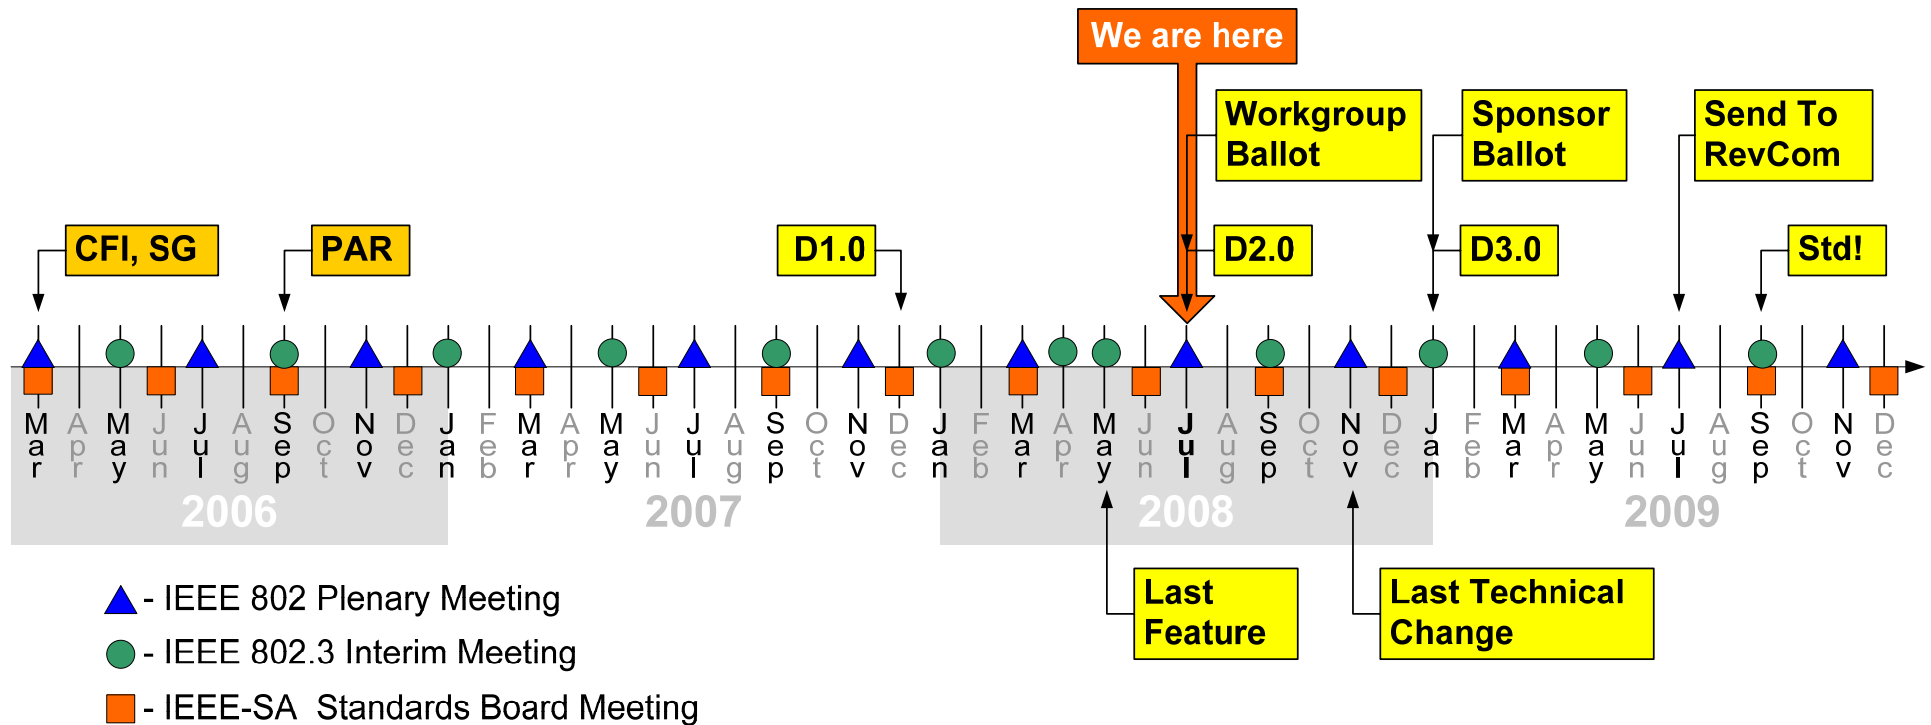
We are here

Workgroup Ballot

Sponsor Ballot

Send To RevCom

CFI, SG

PAR

D1.0

D2.0

D3.0

Std!

Mar Apr May Jun Jul Aug Sep Oct Nov Dec Jan Feb Mar Apr May Jun Jul Aug Sep Oct Nov Dec Jan Feb Mar Apr May Jun Jul Aug Sep Oct Nov Dec Jan Feb Mar Apr May Jun Jul Aug Sep Oct Nov Dec

2006 2007 2008 2009

Last Feature

Last Technical Change

- IEEE 802 Plenary Meeting

- IEEE 802.3 Interim Meeting

- IEEE-SA Standards Board Meeting